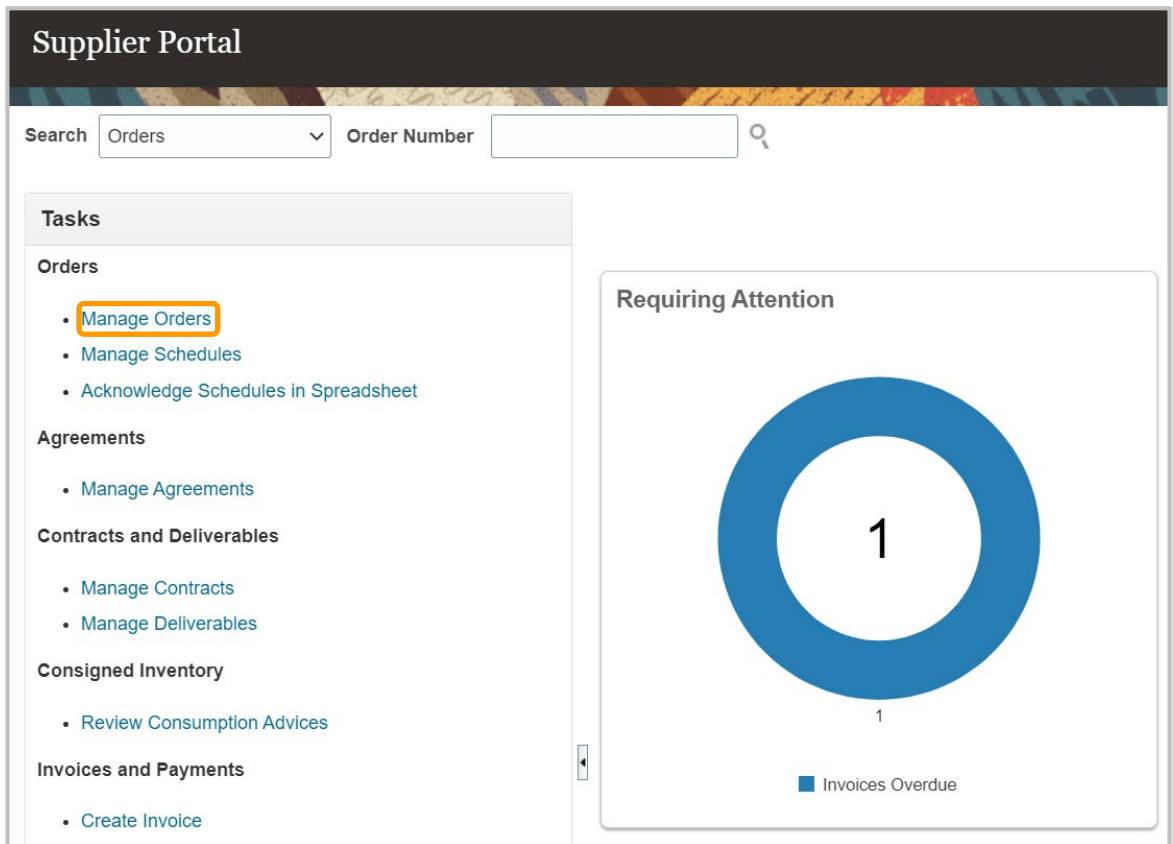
Supplier Portal

Search Orders Order Number

Tasks

Orders

- Manage Orders
- Manage Schedules
- Acknowledge Schedules in Spreadsheet

Agreements

- Manage Agreements

Contracts and Deliverables

- Manage Contracts
- Manage Deliverables

Consigned Inventory

- Review Consumption Advices

Invoices and Payments

- Create Invoice

Requiring Attention

1

1

Invoices Overdue